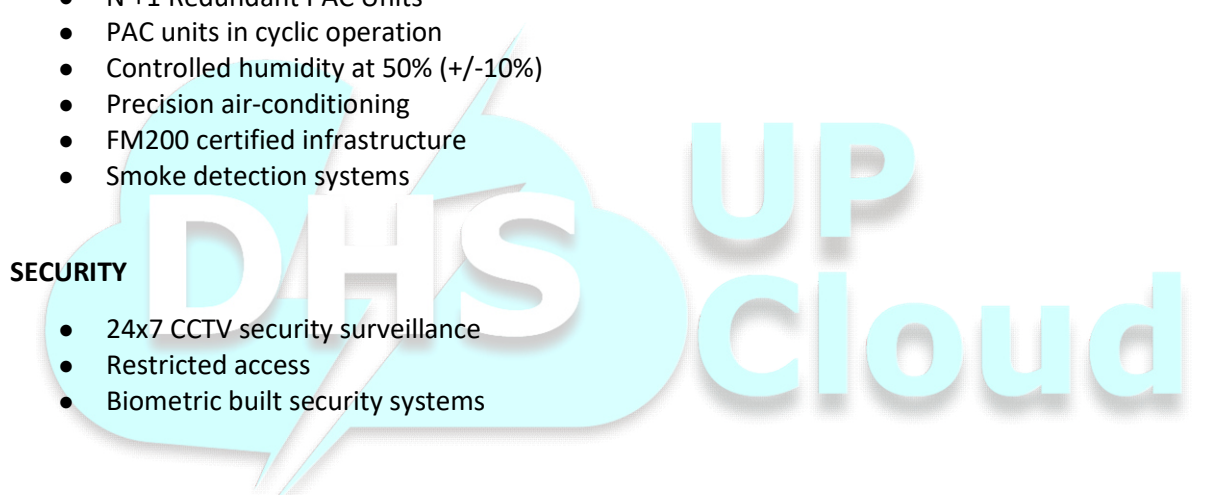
- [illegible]
- PAC units in cyclic operation
- Controlled humidity at 50% (+/-10%)
- Precision air-conditioning
- FM200 certified infrastructure
- Smoke detection systems

DHS UP Cloud

SECURITY

- 24x7 CCTV security surveillance
- Restricted access
- Biometric built security systems